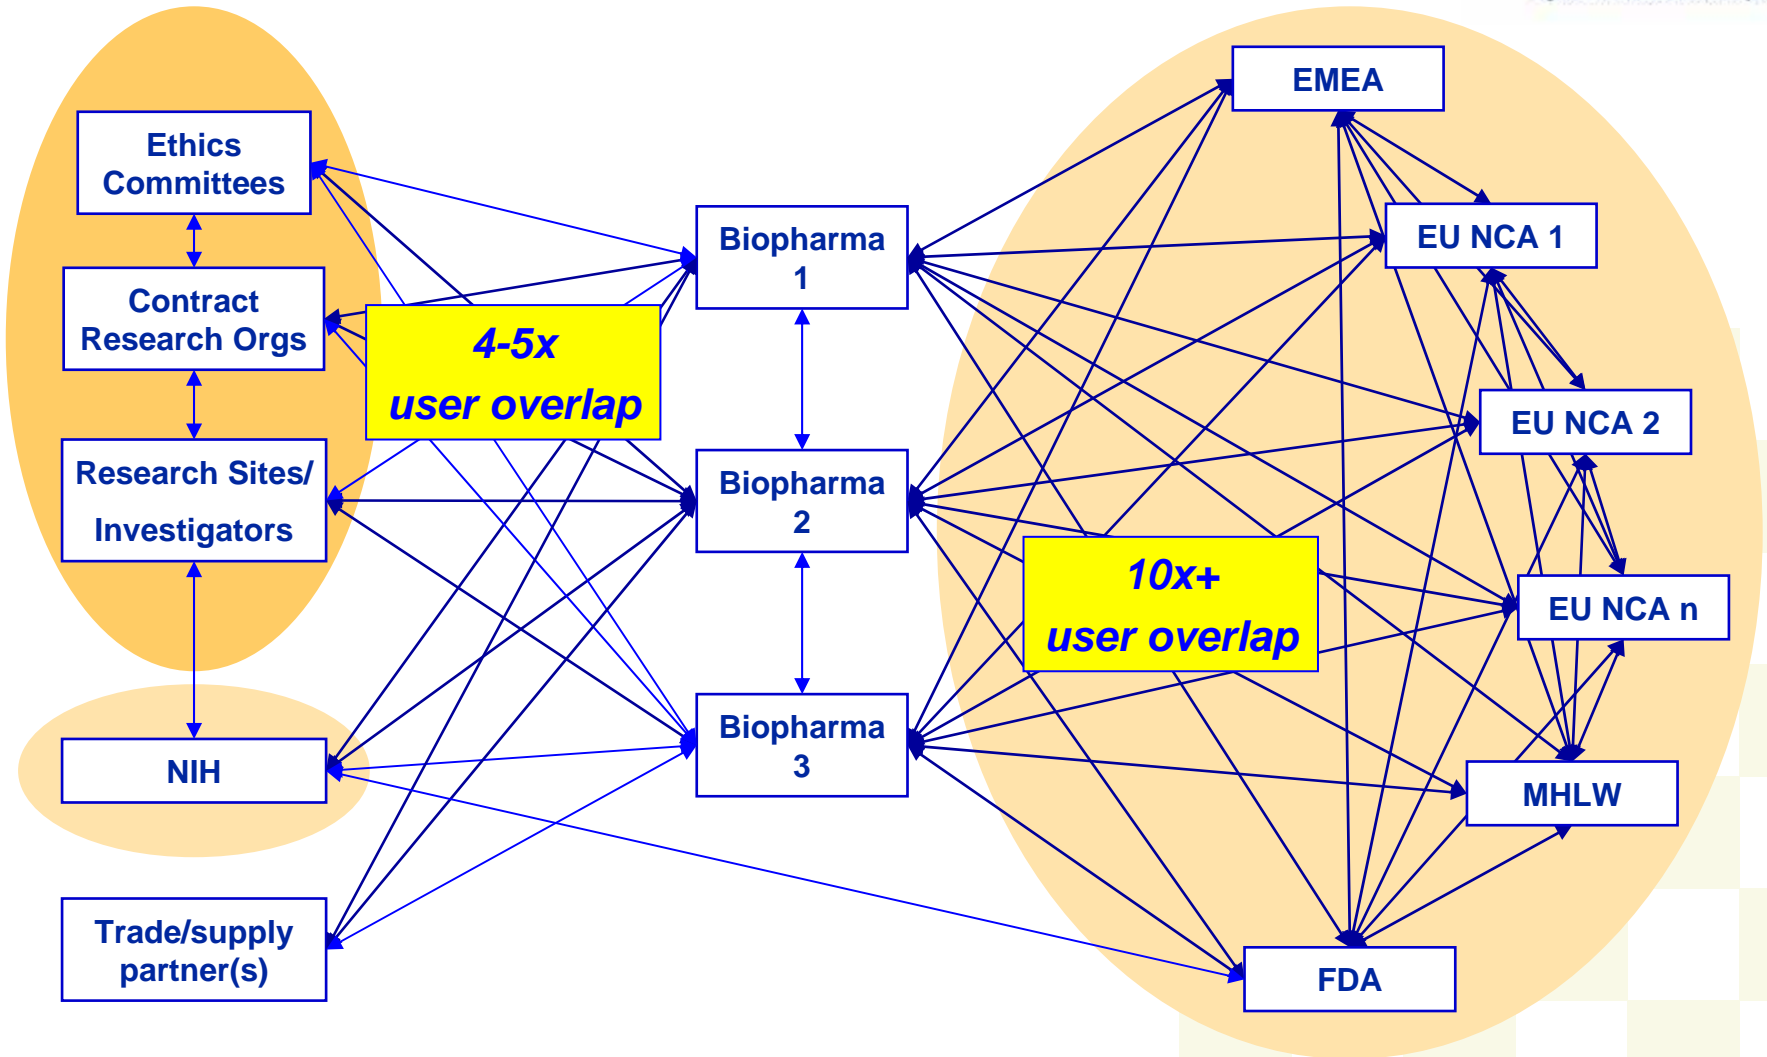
Ethics Committees

Contract Research Orgs

Research Sites/ Investigators

NIH

Trade/supply partner(s)

4-5x user overlap

Biopharma 1

Biopharma 2

Biopharma 3

EMEA

EU NCA 1

EU NCA 2

EU NCA n

10x+ user overlap

MHLW

FDA